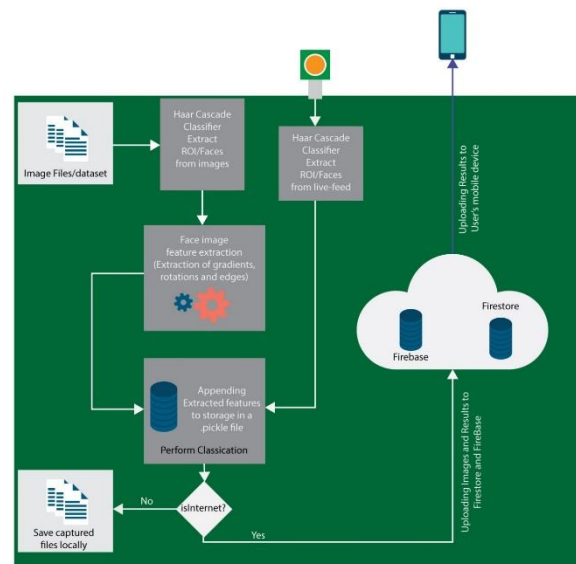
Image Files/dataset

Haar Cascade Classifier Extract ROI/Faces from images

Haar Cascade Classifier Extract ROI/Faces from live-feed

Uploading Results to User's mobile device

Face image feature extraction (Extraction of gradients, rotations and edges)

Firestore

Firebase

Appending Extracted features to storage in a .pickle file

Perform Classication

Uploading Images and Results to Firestore and FireBase

No

isInternet?

Yes

Save captured files locally